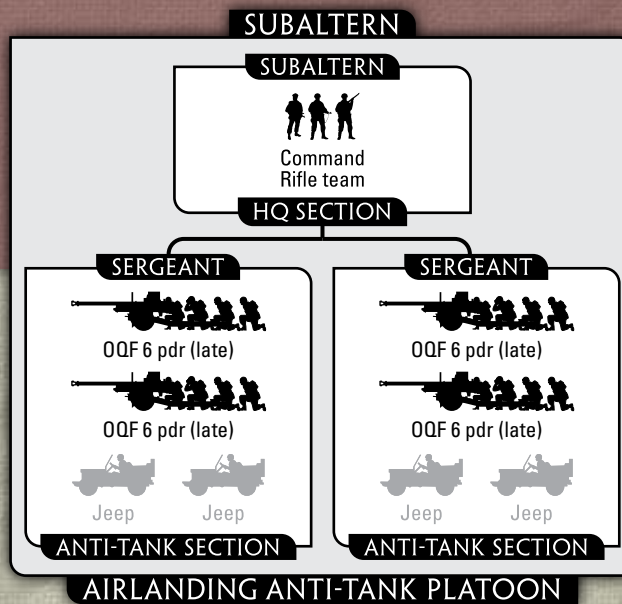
SUBALTERN

SUBALTERN

Command Rifle team

HQ SECTION

SERGEANT

OQF 6 pdr (late)

OQF 6 pdr (late)

Jeep Jeep

ANTI-TANK SECTION

SERGEANT

OQF 6 pdr (late)

OQF 6 pdr (late)

Jeep Jeep

ANTI-TANK SECTION

AIRLANDING ANTI-TANK PLATOON